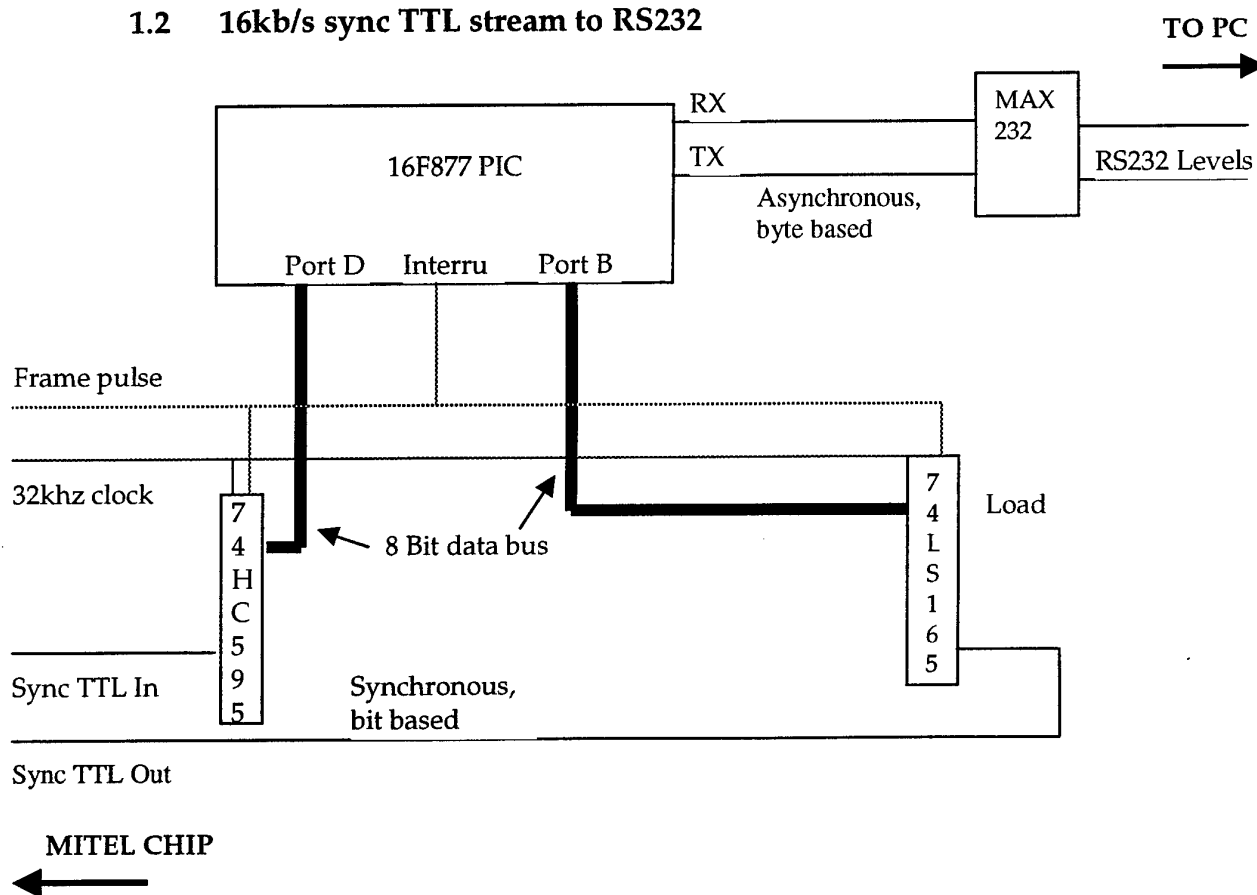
1.2 16kb/s sync TTL stream to RS232

TO PC

RX

TX

16F877 PIC

MAX 232

RS232 Levels

Asynchronous, byte based

Port D Interru Port B

Frame pulse

32khz clock

7 4 H C 5 9 5

8 Bit data bus

7 4 L S 1 6 5

Load

Sync TTL In

Synchronous, bit based

Sync TTL Out

MITEL CHIP